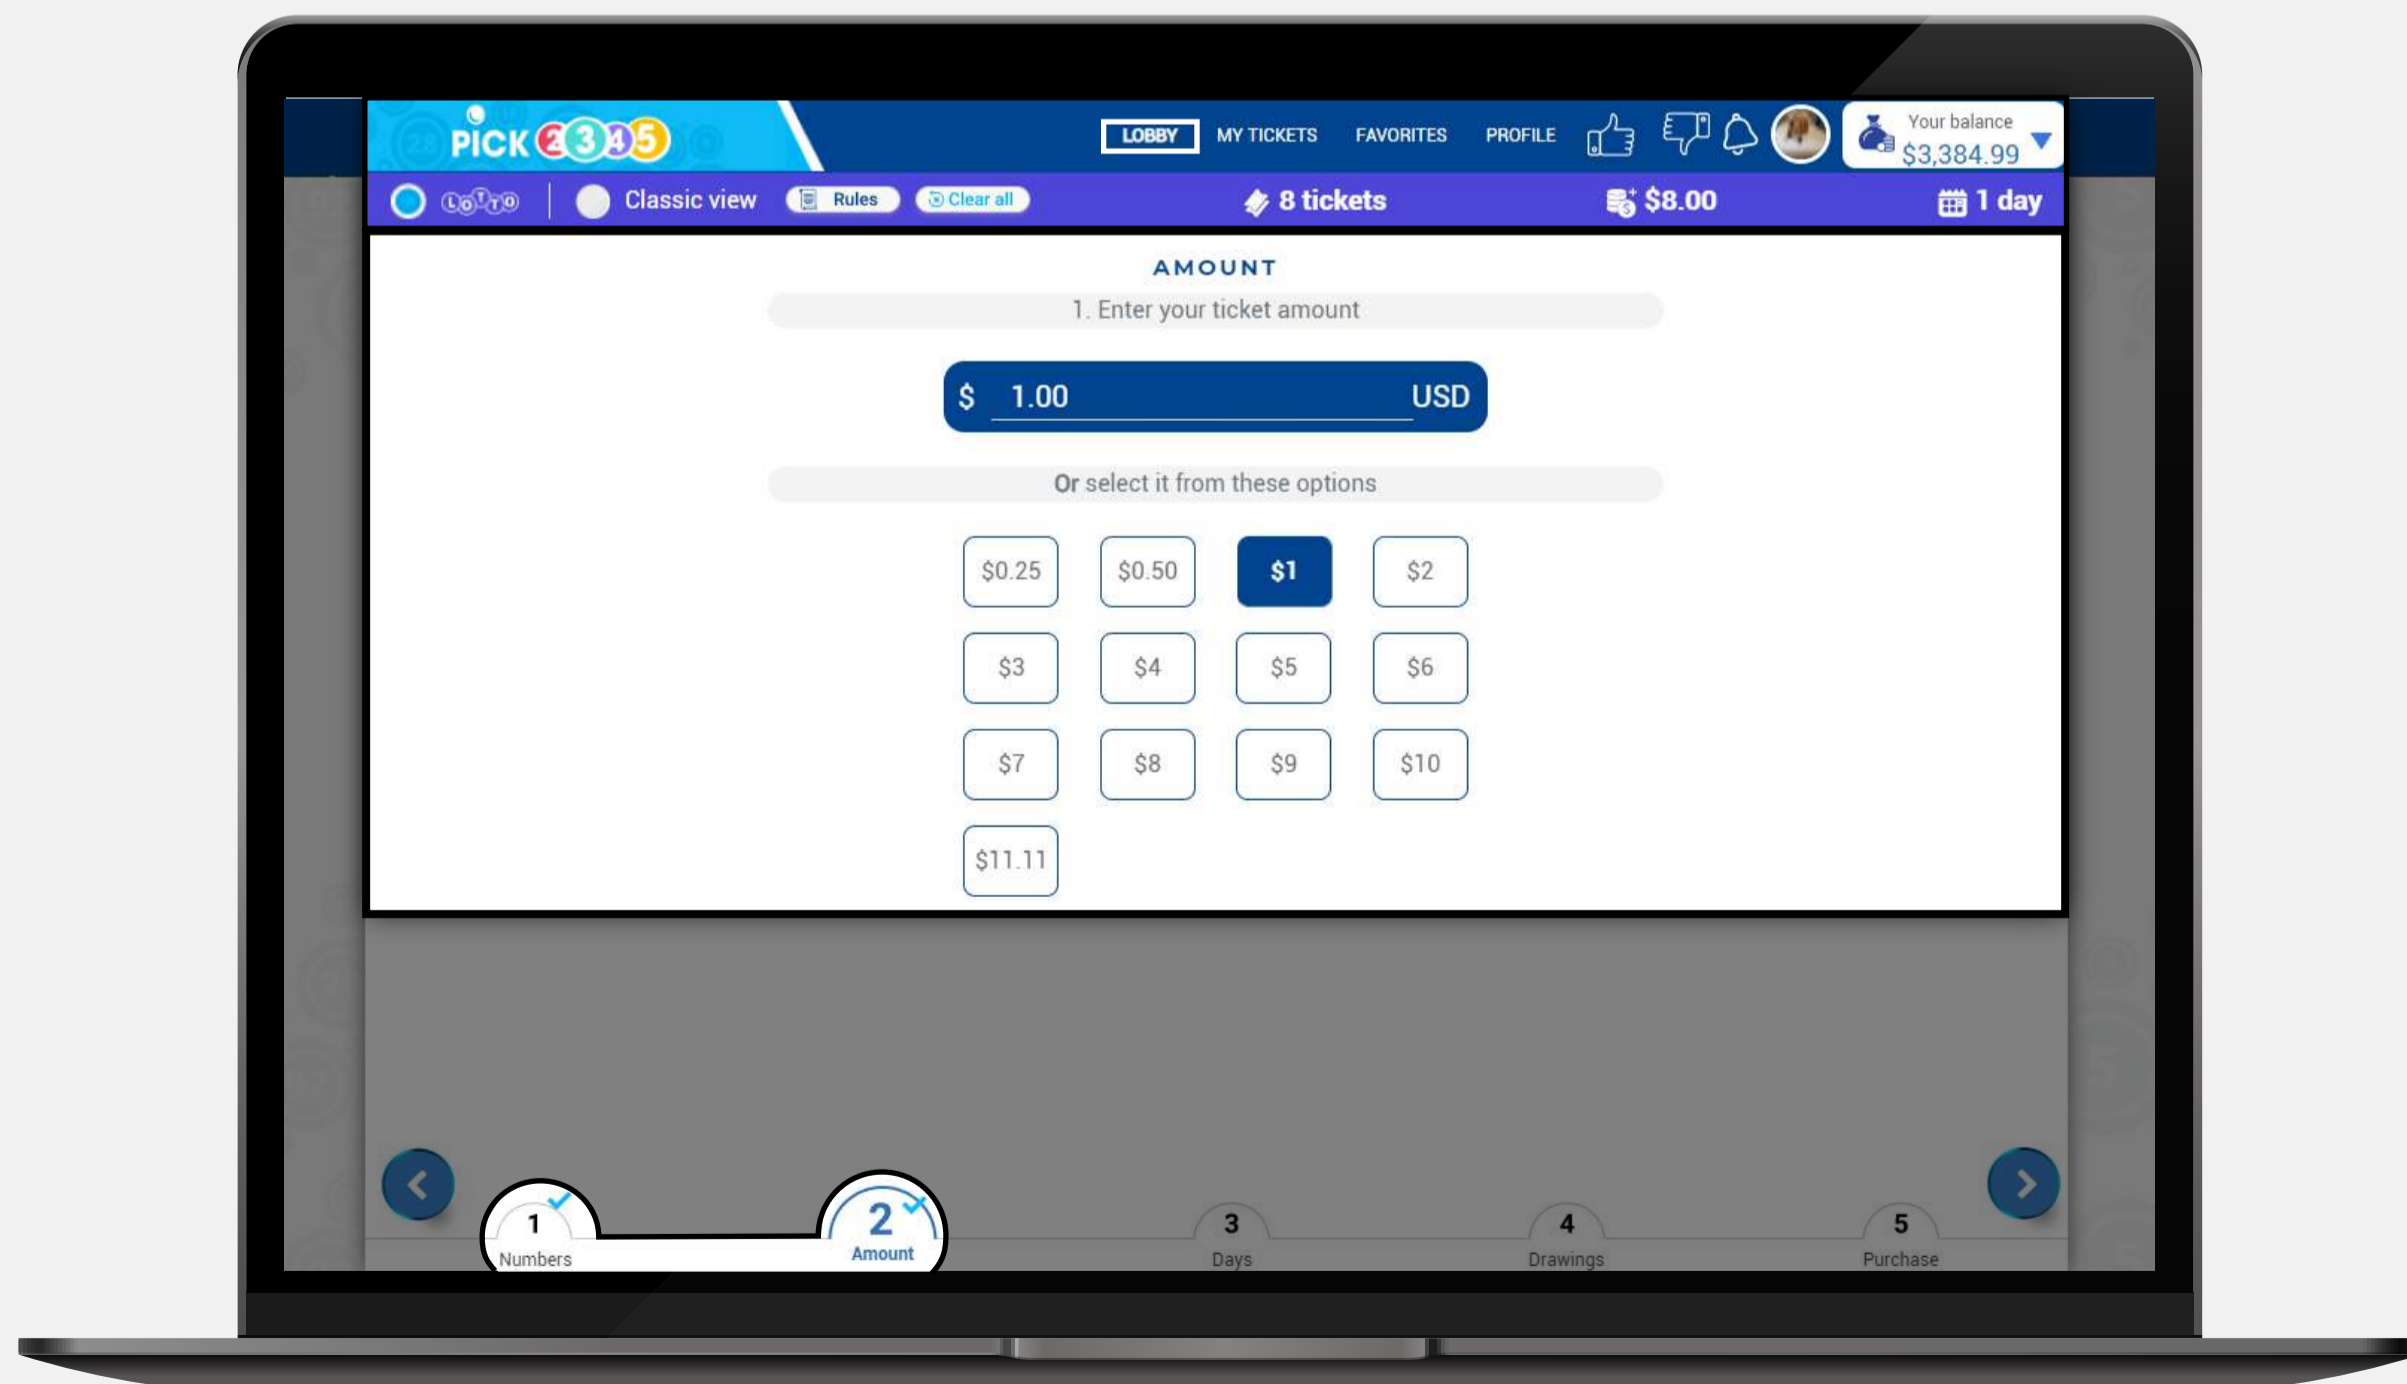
PICK 2345

LOBBY MY TICKETS FAVORITES PROFILE

Your balance
$3,384.99

LOTTO | Classic view Rules Clear all 8 tickets $8.00 1 day

AMOUNT

1. Enter your ticket amount

$ 1.00 USD

Or select it from these options

| $0.25 | $0.50 | $1 | $2 |
|---|---|---|---|
| $3 | $4 | $5 | $6 |
| $7 | $8 | $9 | $10 |
| $11.11 | | | |

1 Numbers
2 Amount
3 Days
4 Drawings
5 Purchase